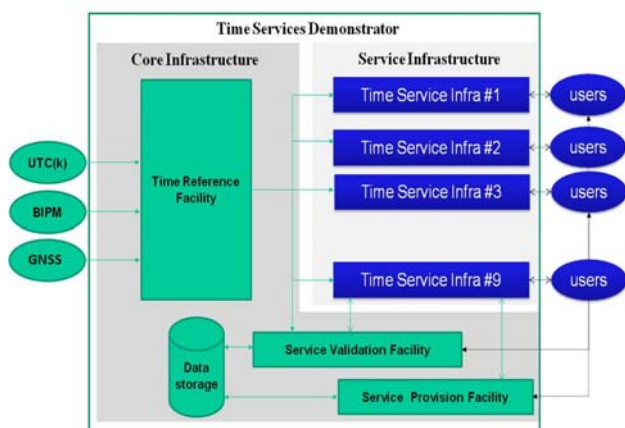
Time Services Demonstrator

Core Infrastructure

Service Infrastructure

UTC(k)

BIPM

GNSS

Time Reference Facility

Time Service Infra #1

Time Service Infra #2

Time Service Infra #3

Time Service Infra #9

users

users

users

users

Data storage

Service Validation Facility

Service Provision Facility